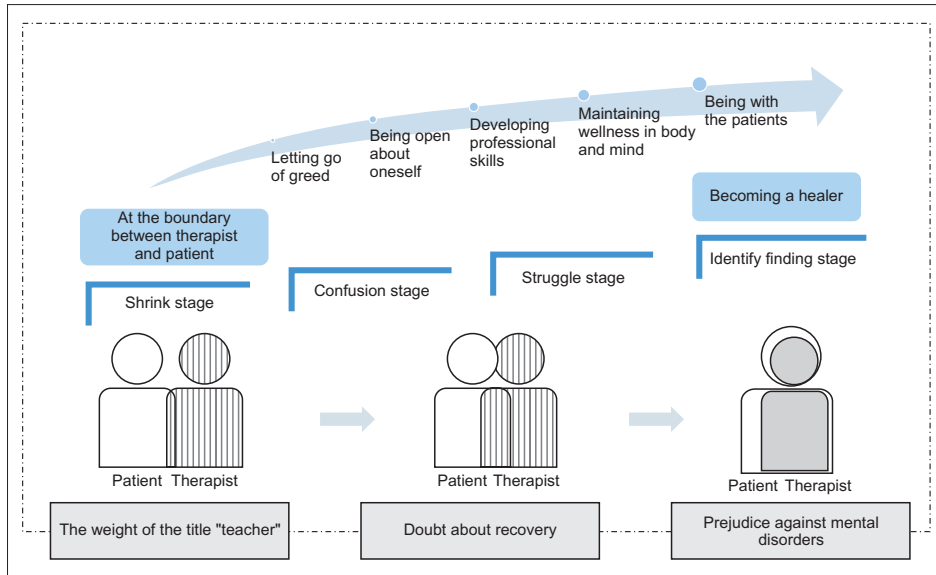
Letting go of greed

Being open about oneself

Developing professional skills

Maintaining wellness in body and mind

Being with the patients

At the boundary between therapist and patient

Becoming a healer

Shrink stage

Confusion stage

Struggle stage

Identify finding stage

Patient Therapist

Patient Therapist

Patient Therapist

The weight of the title "teacher"

Doubt about recovery

Prejudice against mental disorders